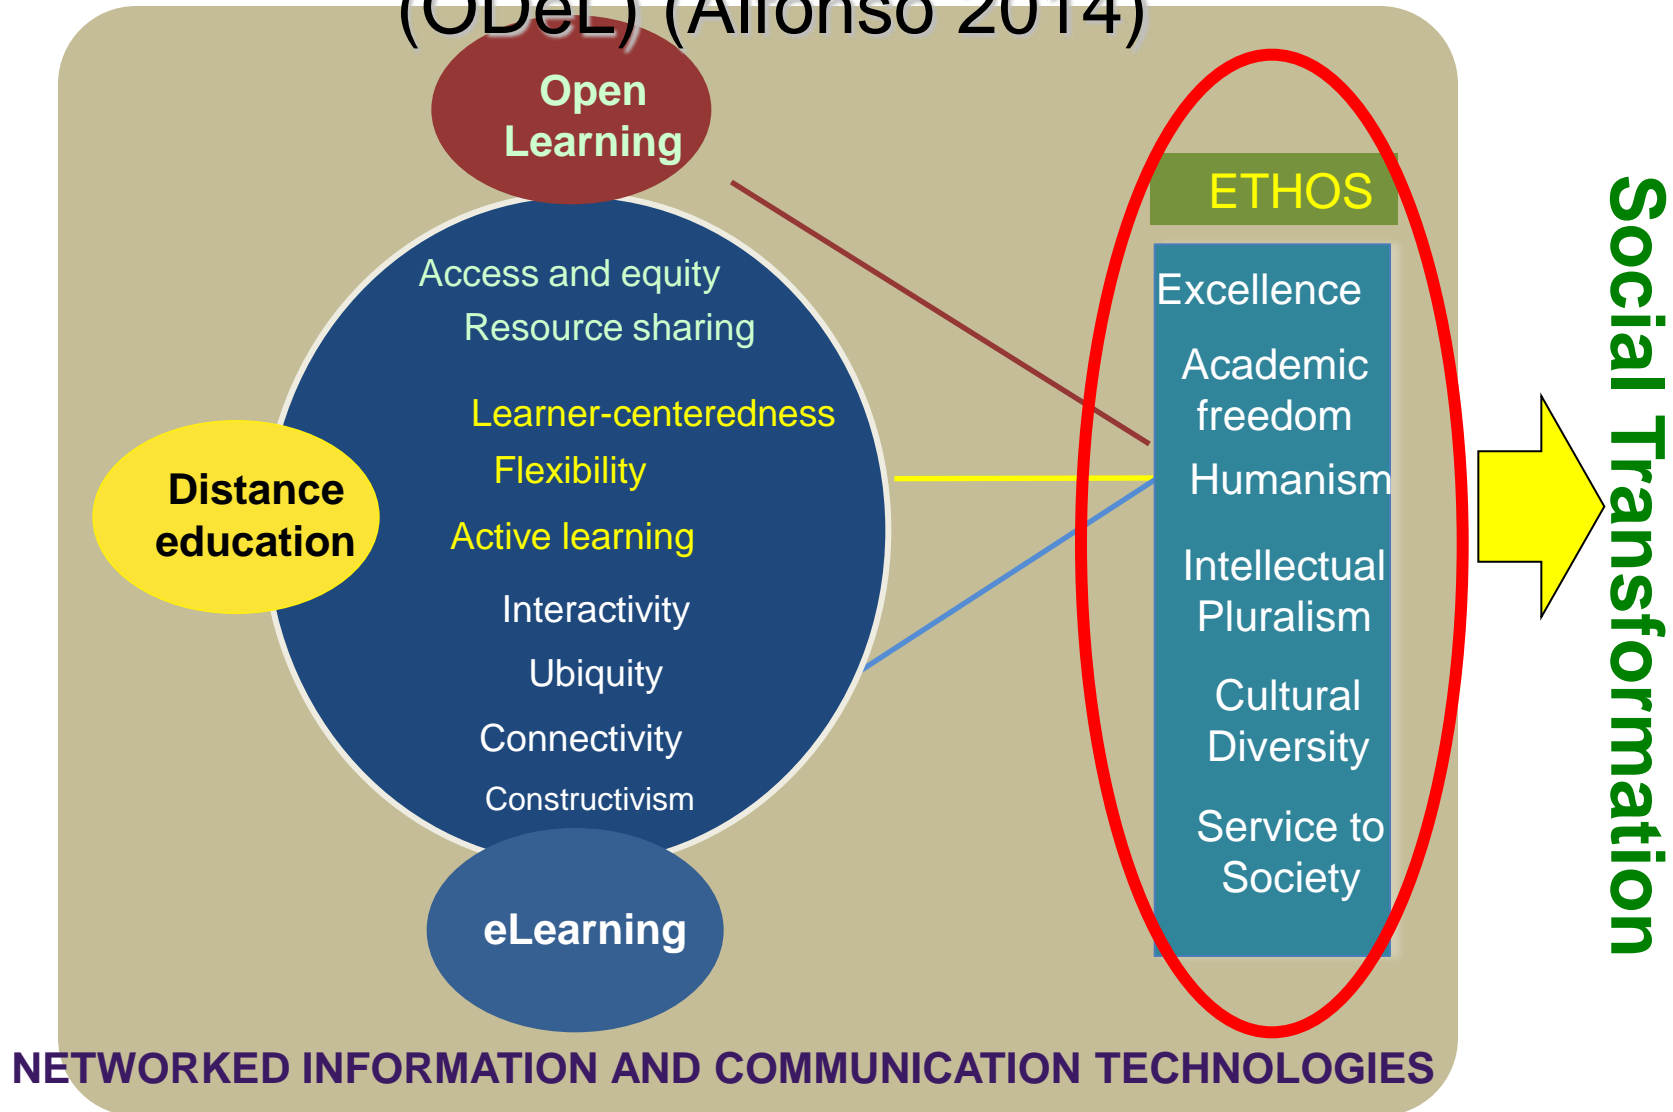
(ODeL) (Alfonso 2014)

Open Learning

Distance education

Access and equity
Resource sharing

Learner-centeredness
Flexibility
Active learning

Interactivity
Ubiquity
Connectivity
Constructivism

eLearning

ETHOS

Excellence
Academic freedom
Humanism
Intellectual Pluralism
Cultural Diversity
Service to Society

Social Transformation

NETWORKED INFORMATION AND COMMUNICATION TECHNOLOGIES